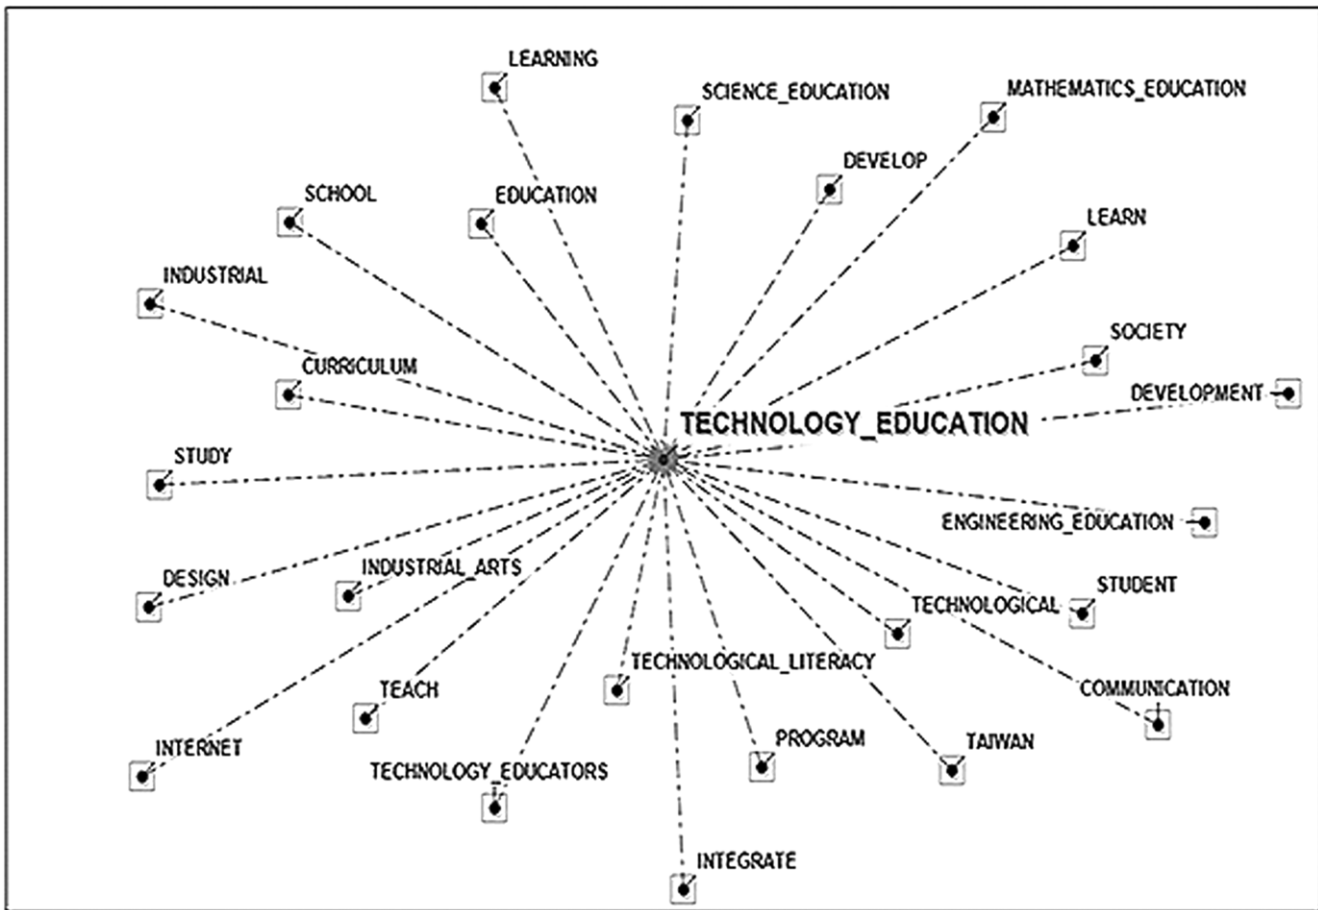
LEARNING
SCIENCE_EDUCATION
MATHEMATICS_EDUCATION
DEVELOP
SCHOOL
EDUCATION
LEARN
INDUSTRIAL
SOCIETY
CURRICULUM
DEVELOPMENT
TECHNOLOGY_EDUCATION
STUDY
ENGINEERING_EDUCATION
DESIGN
INDUSTRIAL_ARTS
STUDENT
TECHNOLOGICAL
TECHNOLOGICAL_LITERACY
TEACH
COMMUNICATION
INTERNET
PROGRAM
TAIWAN
TECHNOLOGY_EDUCATORS
INTEGRATE